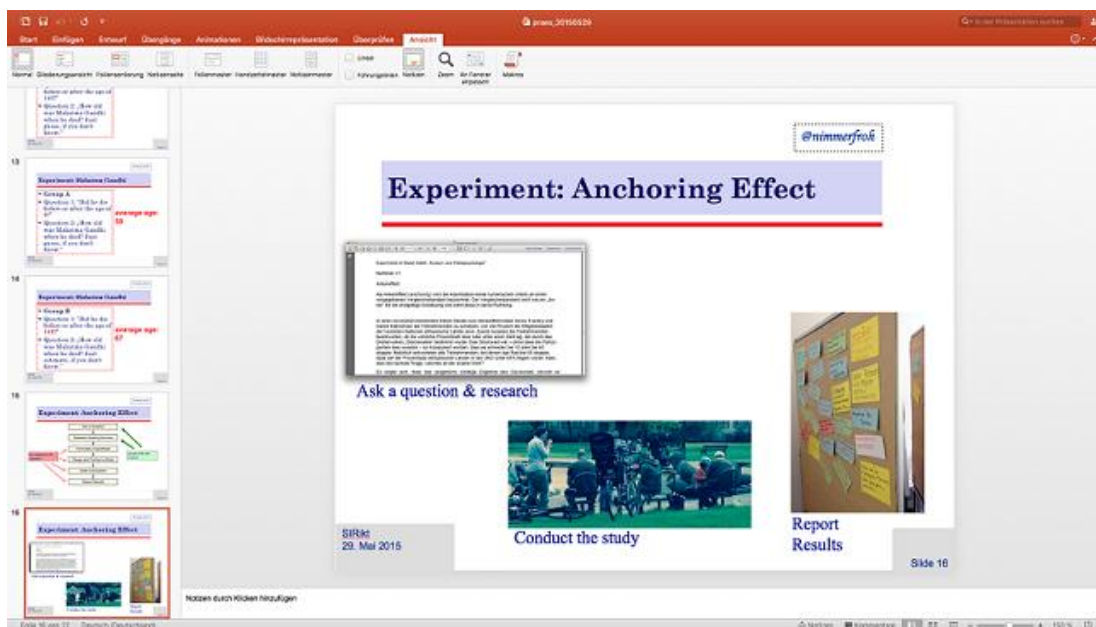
praes_20150529

Start Einfügen Entwurf Übergänge Animationen Bildschirmpräsentation Überprüfen Ansicht

Normal Gliederungsansicht Foliensortierung Notizenseite Folienmaster Handzettelmaster Notizenmaster Lineal Führungslinien Notizen Zoom An Fenster anpassen Makros

13

Experiment Mahatma Gandhi

- Group A
- Question 1: "Did he die before or after the age of 140?"
- Question 2: „How old was Mahatma Gandhi when he died? Best guess, if you don't know."

average age: 50

14

Experiment Mahatma Gandhi

- Group B
- Question 1: "Did he die before or after the age of 140?"
- Question 2: „How old was Mahatma Gandhi when he died? Best estimate, if you don't know."

average age: 67

15

Experiment Anchoring Effect

16

Experiment Anchoring Effect

@nimmerfroh

Experiment: Anchoring Effect

Ask a question & research

Conduct the study

Report Results

SIRikt
29. Mai 2015

Slide 16

Notizen durch Klicken hinzufügen

Folie 16 von 17 Deutsch (Deutschland)

Notizen Kommentare